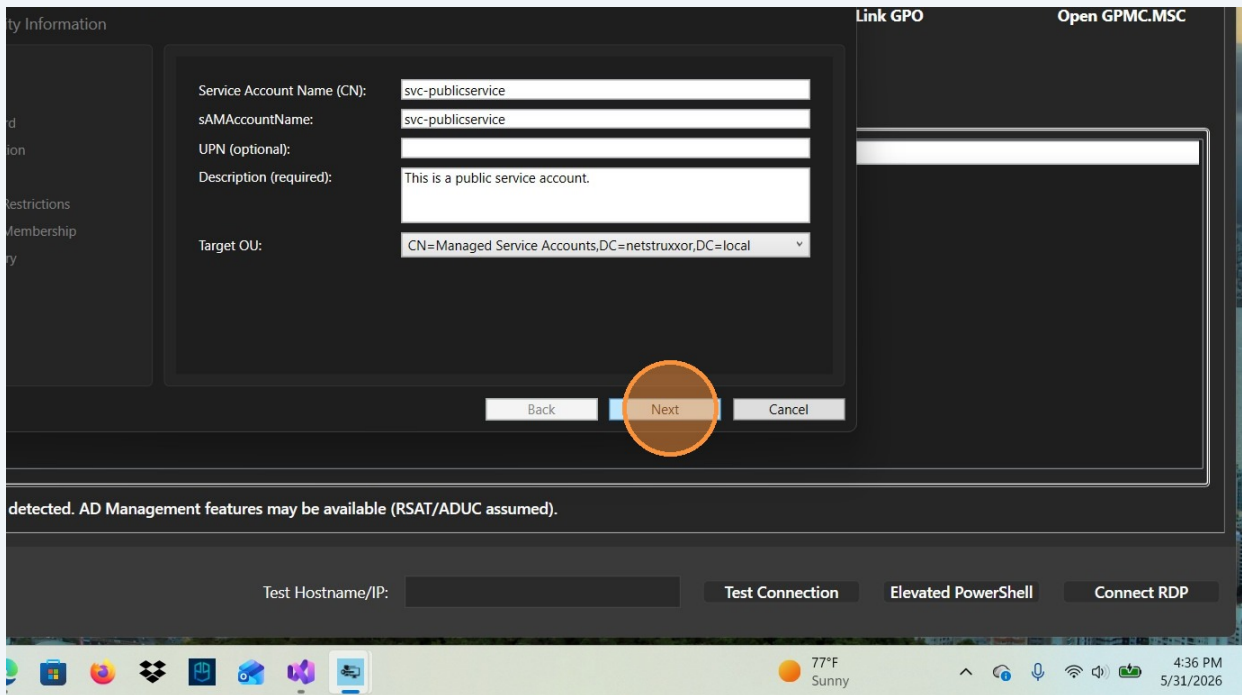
ty Information

rd
ion

Restrictions
Membership
ry

Service Account Name (CN): svc-publicservice
sAMAccountName: svc-publicservice
UPN (optional):
Description (required): This is a public service account.

Target OU: CN=Managed Service Accounts,DC=netstruxxor,DC=local

Back Next Cancel

Link GPO
Open GPMC.MSC

detected. AD Management features may be available (RSAT/ADUC assumed).

Test Hostname/IP:
Test Connection
Elevated PowerShell
Connect RDP

77°F
Sunny

4:36 PM
5/31/2026